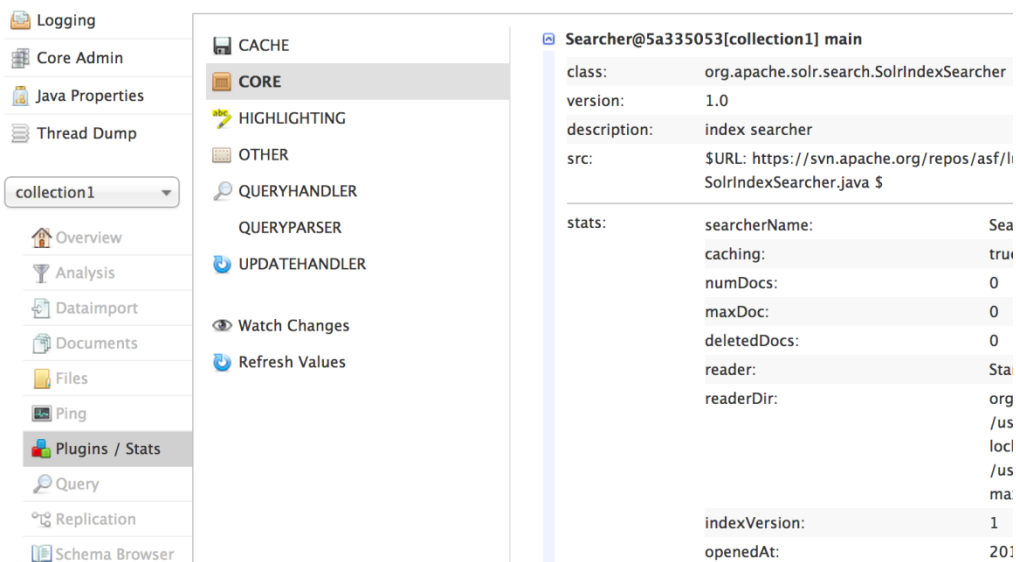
Logging
Core Admin
Java Properties
Thread Dump

collection1

Overview
Analysis
Dataimport
Documents
Files
Ping
Plugins / Stats
Query
Replication
Schema Browser

CACHE
CORE
HIGHLIGHTING
OTHER
QUERYHANDLER
QUERYPARSER
UPDATEHANDLER

Watch Changes
Refresh Values

Searcher@5a335053[collection1] main

| | | |
|---|---|---|
| class: | org.apache.solr.search.SolrIndexSearcher | |
| version: | 1.0 | |
| description: | index searcher | |
| src: | $URL: https://svn.apache.org/repos/asf/l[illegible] SolrIndexSearcher.java $ | |
| stats: | searcherName: | Sea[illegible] |
| | caching: | tru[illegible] |
| | numDocs: | 0 |
| | maxDoc: | 0 |
| | deletedDocs: | 0 |
| | reader: | Sta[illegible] |
| | readerDir: | org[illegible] /us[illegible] loc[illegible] /us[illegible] ma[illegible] |
| | indexVersion: | 1 |
| | openedAt: | 201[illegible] |